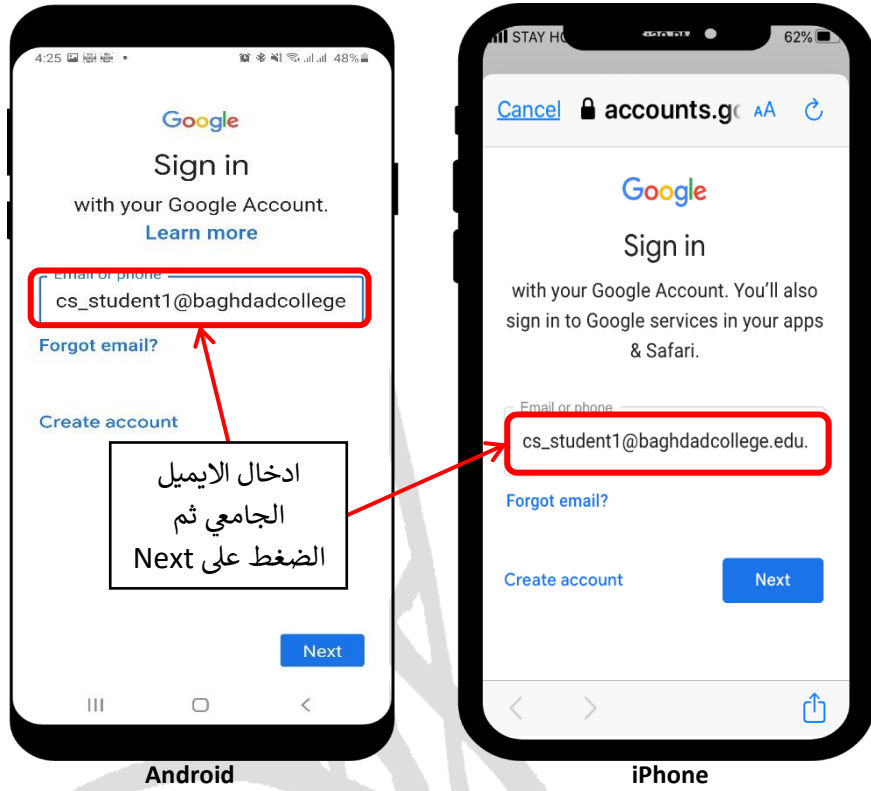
4:25 48%

Google

Sign in

with your Google Account.

Learn more

Email or phone

cs_student1@baghdadcollege

Forgot email?

Create account

Next

ادخال الايميل الجامعي ثم الضغط على Next

STAY H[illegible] 62%

Cancel accounts.g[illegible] AA

Google

Sign in

with your Google Account. You'll also sign in to Google services in your apps & Safari.

Email or phone

cs_student1@baghdadcollege.edu.

Forgot email?

Create account

Next

Android

iPhone